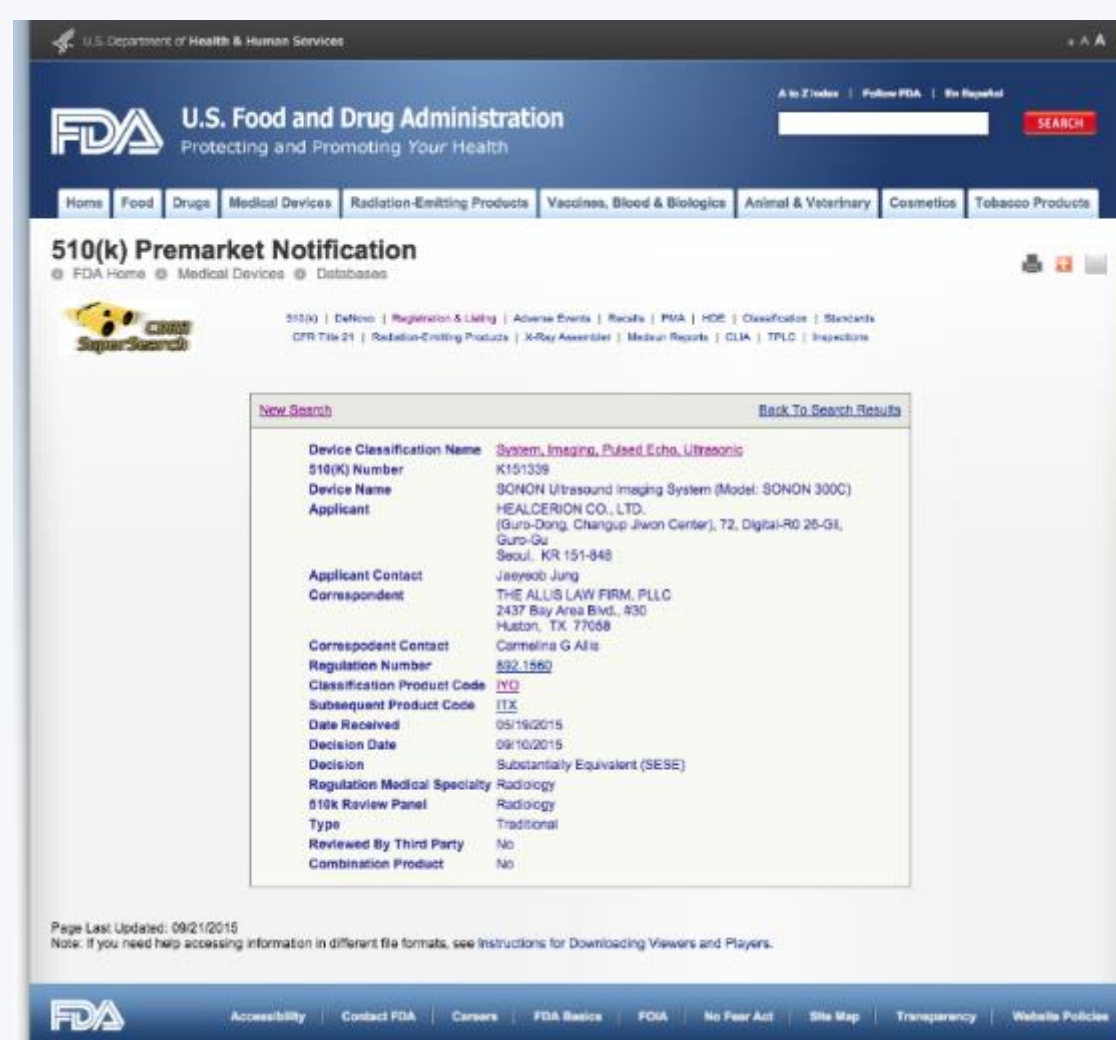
U.S. Department of Health & Human Services

- A A

FDA U.S. Food and Drug Administration
Protecting and Promoting Your Health

A to Z Index | Follow FDA | En Español

SEARCH

Home | Food | Drugs | Medical Devices | Radiation-Emitting Products | Vaccines, Blood & Biologics | Animal & Veterinary | Cosmetics | Tobacco Products

510(k) Premarket Notification

FDA Home · Medical Devices · Databases

CDRH SuperSearch

510(k) | DeNovo | Registration & Listing | Adverse Events | Recalls | PMA | HDE | Classification | Standards
CFR Title 21 | Radiation-Emitting Products | X-Ray Assembler | Medsun Reports | CLIA | TPLC | Inspections

New Search | Back To Search Results

| | |
|---|---|
| Device Classification Name | System, Imaging, Pulsed Echo, Ultrasonic |
| 510(K) Number | K151339 |
| Device Name | SONON Ultrasound Imaging System (Model: SONON 300C) |
| Applicant | HEALCERION CO., LTD. (Guro-Dong, Changup Jiwon Center), 72, Digital-R0 26-Gil, Guro-Gu Seoul, KR 151-848 |
| Applicant Contact | Jaeyeob Jung |
| Correspondent | THE ALLIS LAW FIRM, PLLC 2437 Bay Area Blvd., #30 Huston, TX 77058 |
| Correspodent Contact | Carmelina G Allis |
| Regulation Number | 892.1560 |
| Classification Product Code | IYO |
| Subsequent Product Code | ITX |
| Date Received | 05/19/2015 |
| Decision Date | 09/10/2015 |
| Decision | Substantially Equivalent (SESE) |
| Regulation Medical Specialty | Radiology |
| 510k Review Panel | Radiology |
| Type | Traditional |
| Reviewed By Third Party | No |
| Combination Product | No |

Page Last Updated: 09/21/2015
Note: If you need help accessing information in different file formats, see Instructions for Downloading Viewers and Players.

FDA

Accessibility | Contact FDA | Careers | FDA Basics | FOIA | No Fear Act | Site Map | Transparency | Website Policies